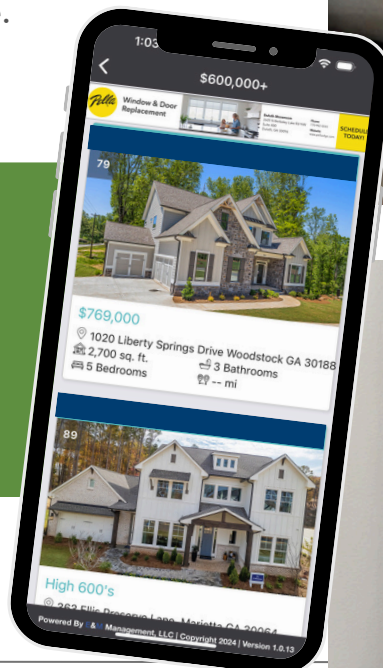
1:03

$600,000+

Pella Window & Door Replacement

SCHEDULE TODAY!

79

$769,000

1020 Liberty Springs Drive Woodstock GA 30188

2,700 sq. ft.

5 Bedrooms

3 Bathrooms

-- mi

89

High 600's

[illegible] Ellis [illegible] Lane, Marietta GA 30064

Powered By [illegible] Management, LLC | Copyright 2024 | Version 1.0.13